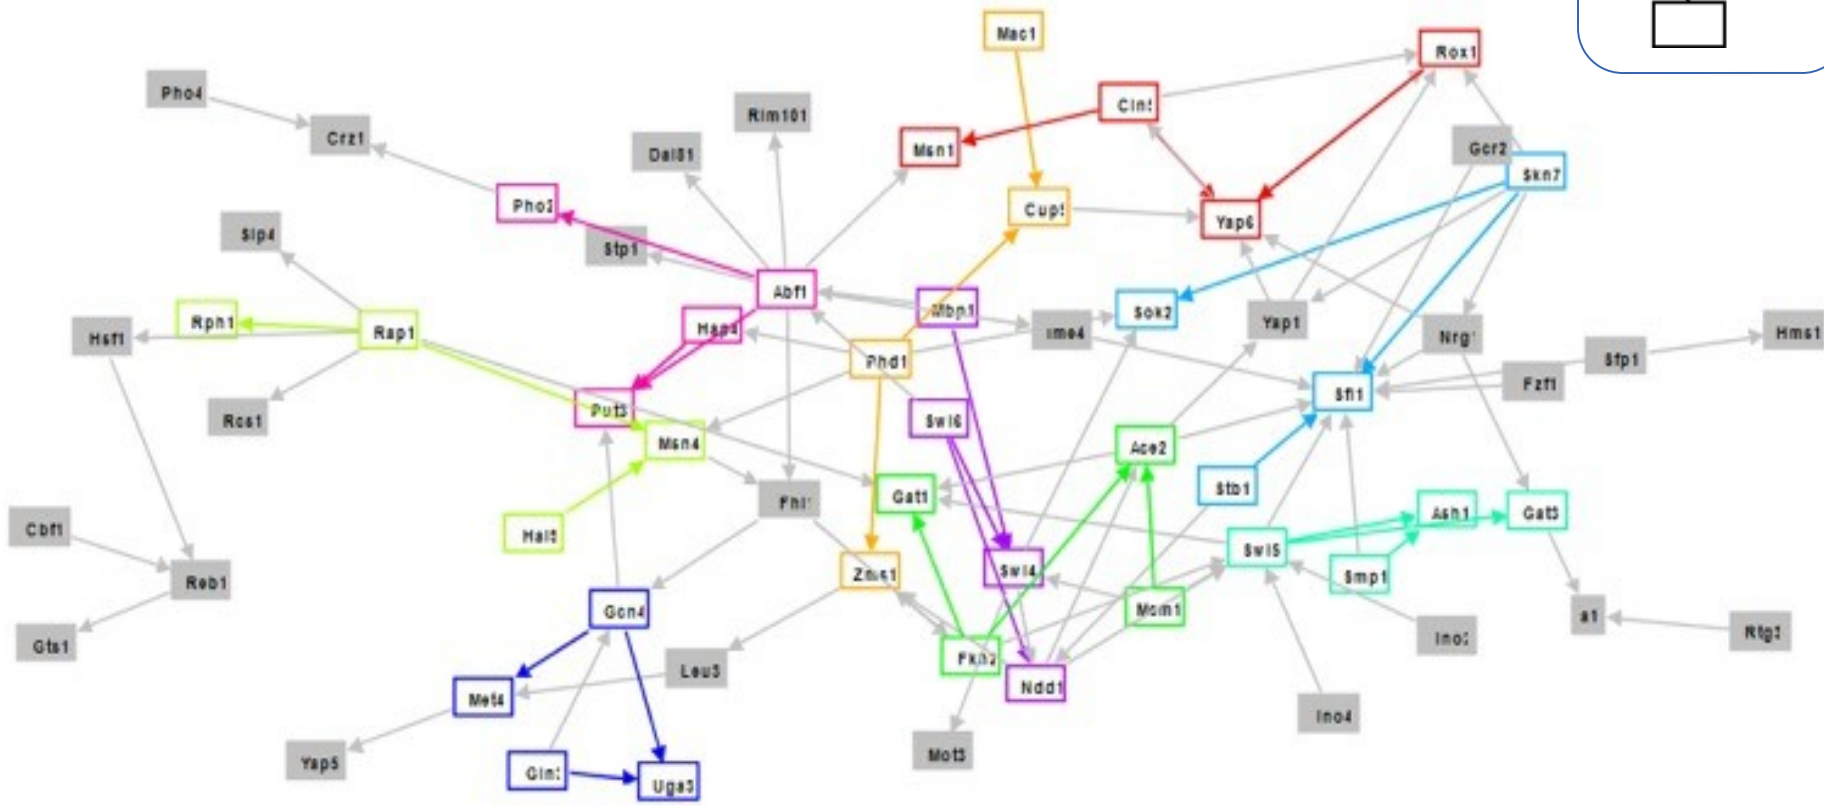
Mac1
Rox1
Pho4
Crz1
Rim101
Cin5
Msn1
Dal81
Gcr2
Skn7
Pho2
Cup9
Yap6
Sip4
Stp1
Abf1
Mbp1
Sok2
Yap1
Hsf1
Rph1
Rap1
Hap4
Phd1
Ime4
Nrg1
Sfp1
Hms1
Put3
Sfl1
Fzf1
Rcs1
Msn4
Swi6
Ace2
Stb1
Hal9
Fhl1
Gat1
Ash1
Gat3
Cbf1
Reb1
Zms1
Swi4
Swi5
Smp1
Gcn4
Mcm1
Ino2
a1
Rtg3
Gts1
Leu3
Fkh2
Met4
Ndd1
Mot3
Ino4
Yap5
Gln3
Uga3